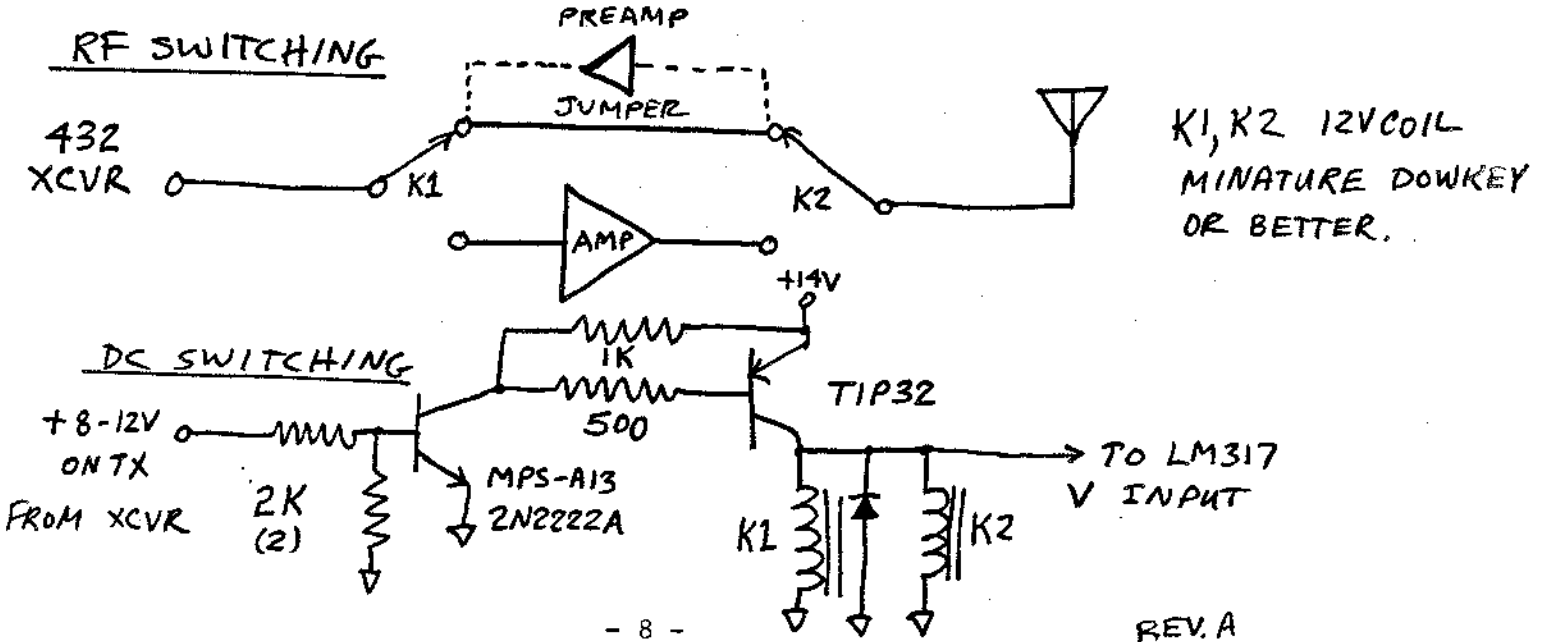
RF SWITCHING

PREAMP

JUMPER

432 XCVR

K1

K2

K1, K2 12V COIL MINATURE DOWKEY OR BETTER.

AMP

+14V

DC SWITCHING

1K

500

TIP32

+8-12V ON TX FROM XCVR

2K (2)

MPS-A13 2N2222A

→ TO LM317 V INPUT

K1

K2

- 8 -

REV. A